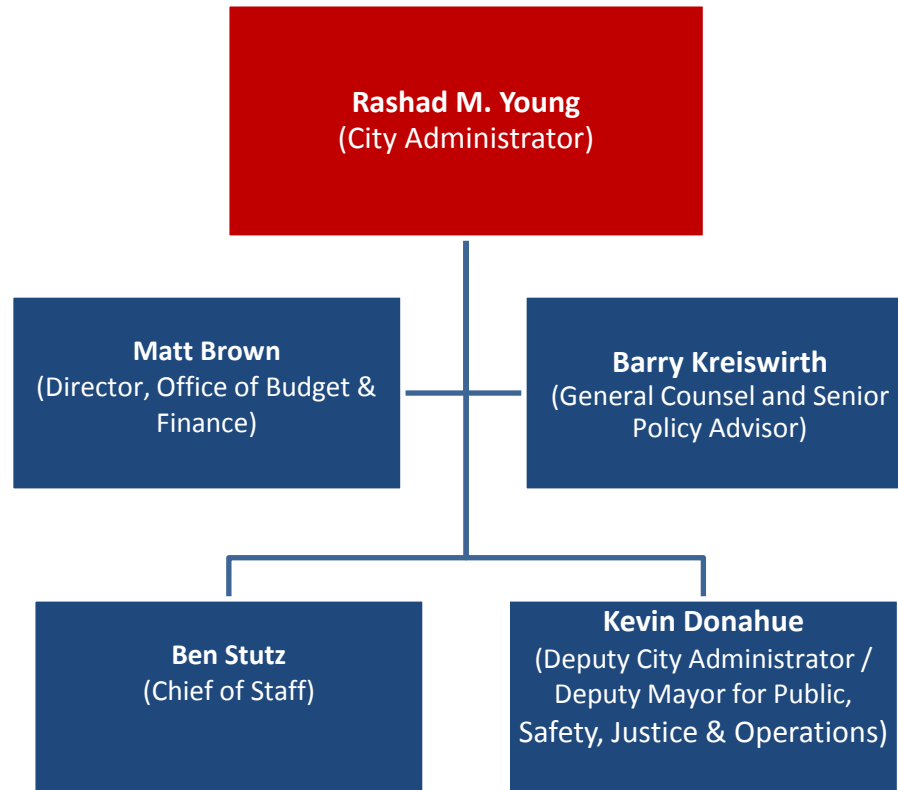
Rashad M. Young
(City Administrator)

Matt Brown
(Director, Office of Budget & Finance)

Barry Kreiswirth
(General Counsel and Senior Policy Advisor)

Ben Stutz
(Chief of Staff)

Kevin Donahue
(Deputy City Administrator / Deputy Mayor for Public, Safety, Justice & Operations)